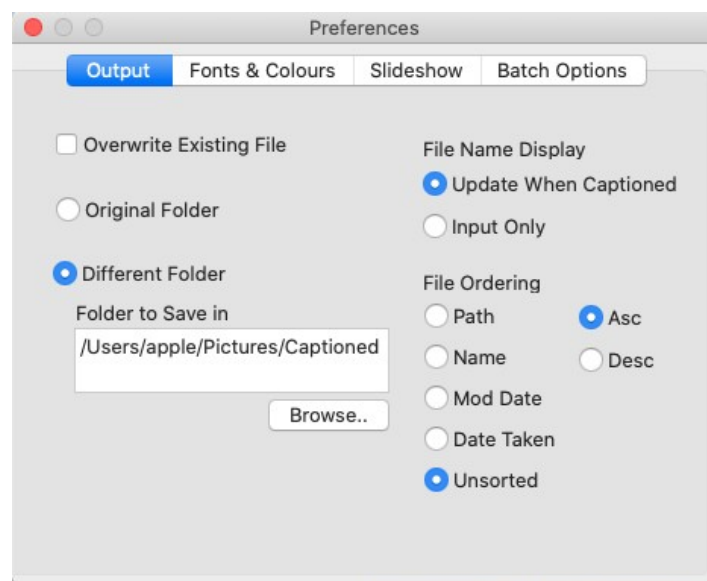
Preferences

Output | Fonts & Colours | Slideshow | Batch Options

Overwrite Existing File

Original Folder

Different Folder

Folder to Save in

/Users/apple/Pictures/Captioned

Browse..

File Name Display

Update When Captioned

Input Only

File Ordering

Path

Name

Mod Date

Date Taken

Unsorted

Asc

Desc